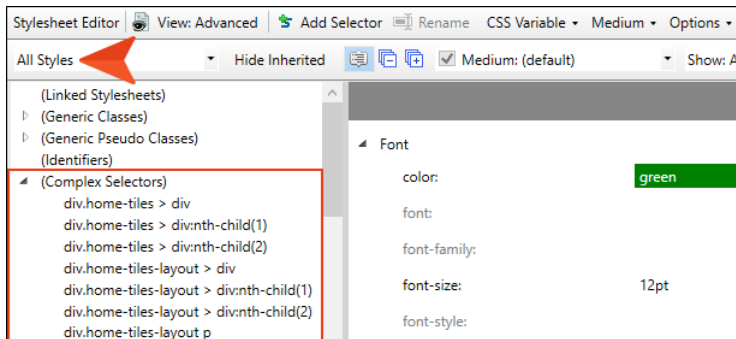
Stylesheet Editor | View: Advanced | Add Selector | Rename | CSS Variable ▾ | Medium ▾ | Options ▾

All Styles ▾ | Hide Inherited | Medium: (default) ▾ | Show: A

(Linked Stylesheets)
(Generic Classes)
(Generic Pseudo Classes)
(Identifiers)
(Complex Selectors)
div.home-tiles > div
div.home-tiles > div:nth-child(1)
div.home-tiles > div:nth-child(2)
div.home-tiles-layout > div
div.home-tiles-layout > div:nth-child(1)
div.home-tiles-layout > div:nth-child(2)
div.home-tiles-layout p

Font
| | |
|---|---|
| color: | green |
| font: | |
| font-family: | |
| font-size: | 12pt |
| font-style: | |